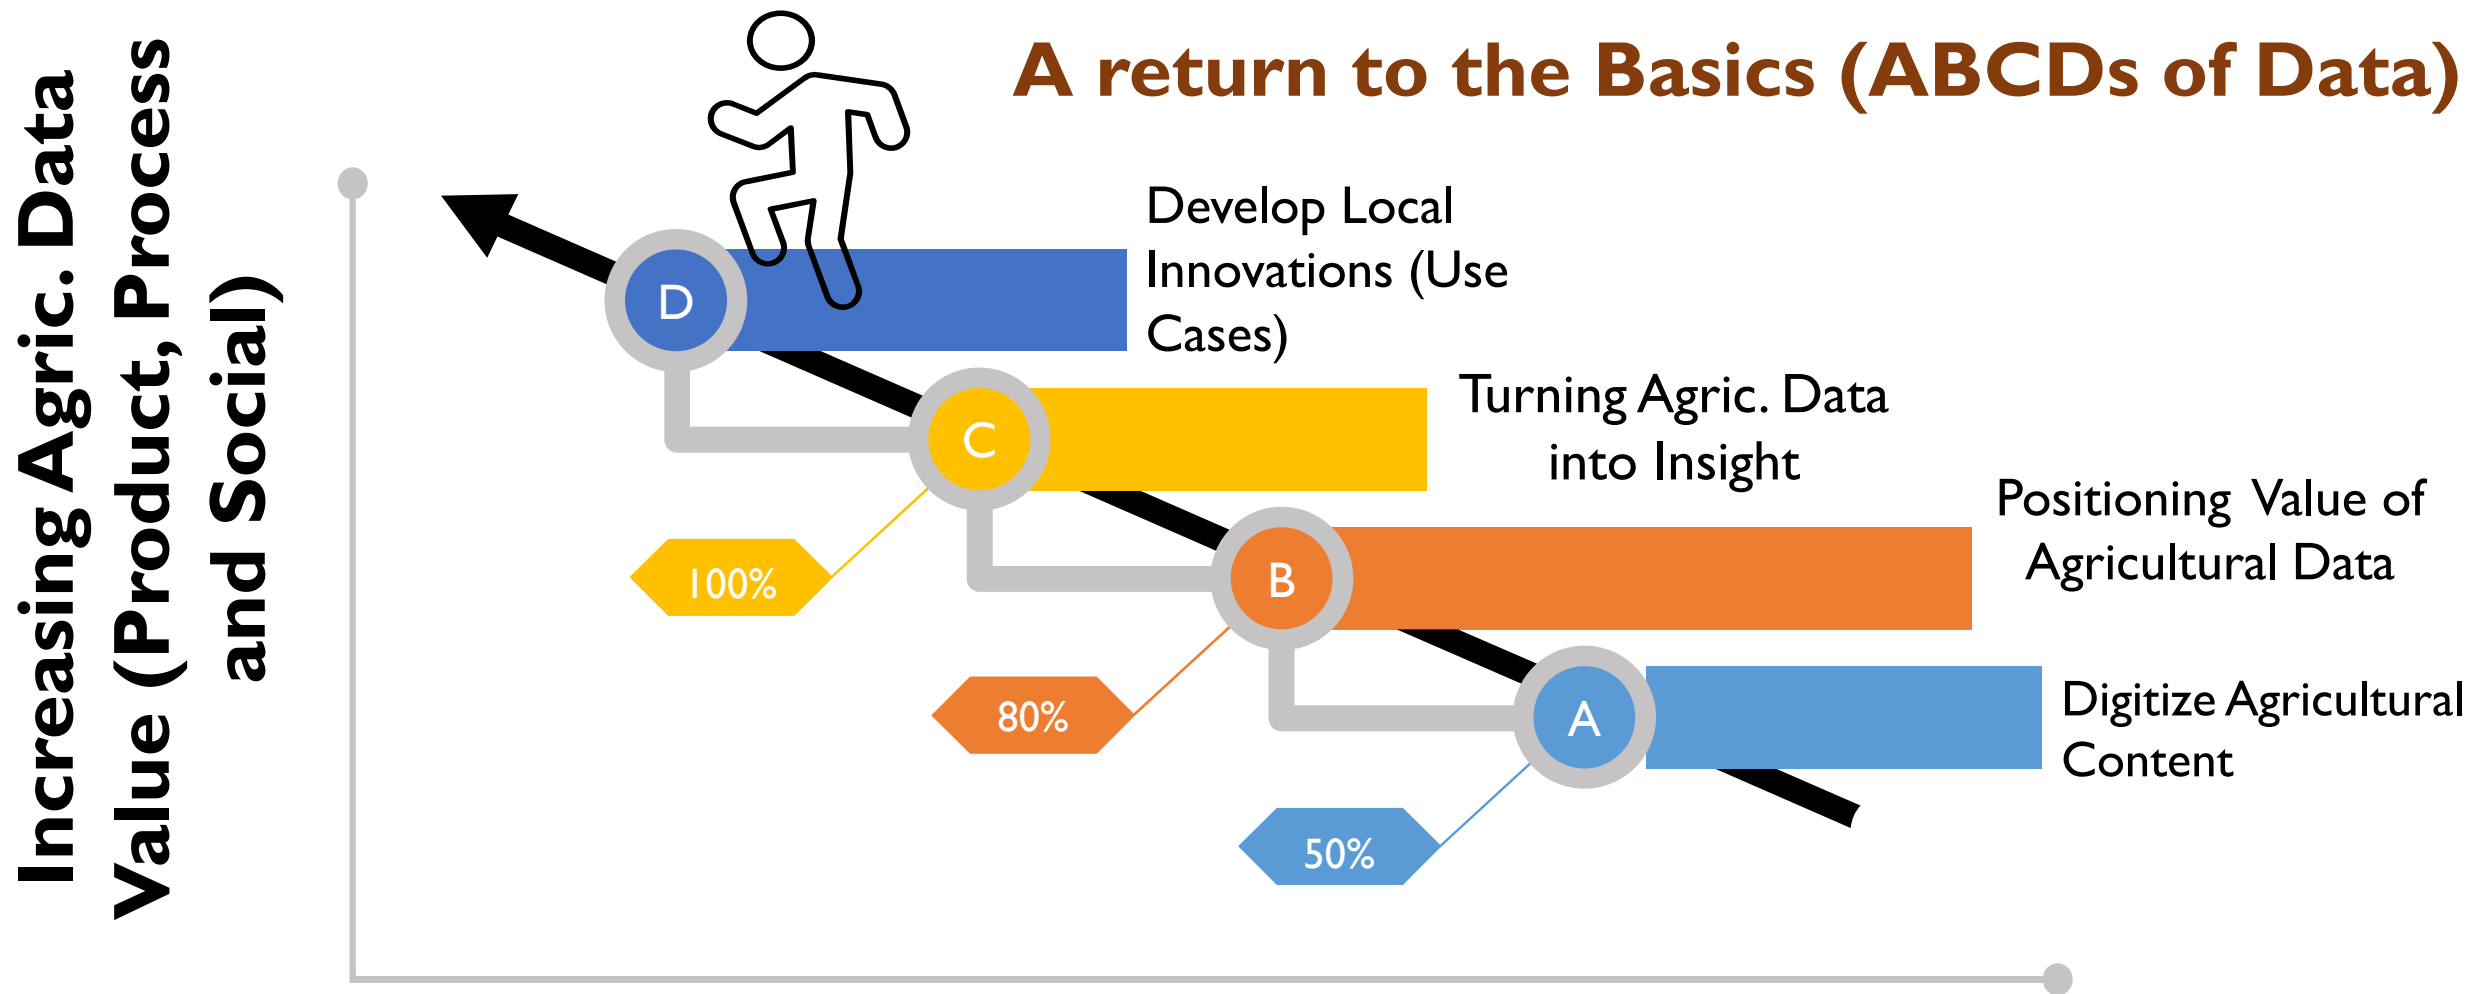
A return to the Basics (ABCDs of Data)

Increasing Agric. Data Value (Product, Process and Social)

D
Develop Local Innovations (Use Cases)

C
Turning Agric. Data into Insight

100%

B
Positioning Value of Agricultural Data

80%

A
Digitize Agricultural Content

50%